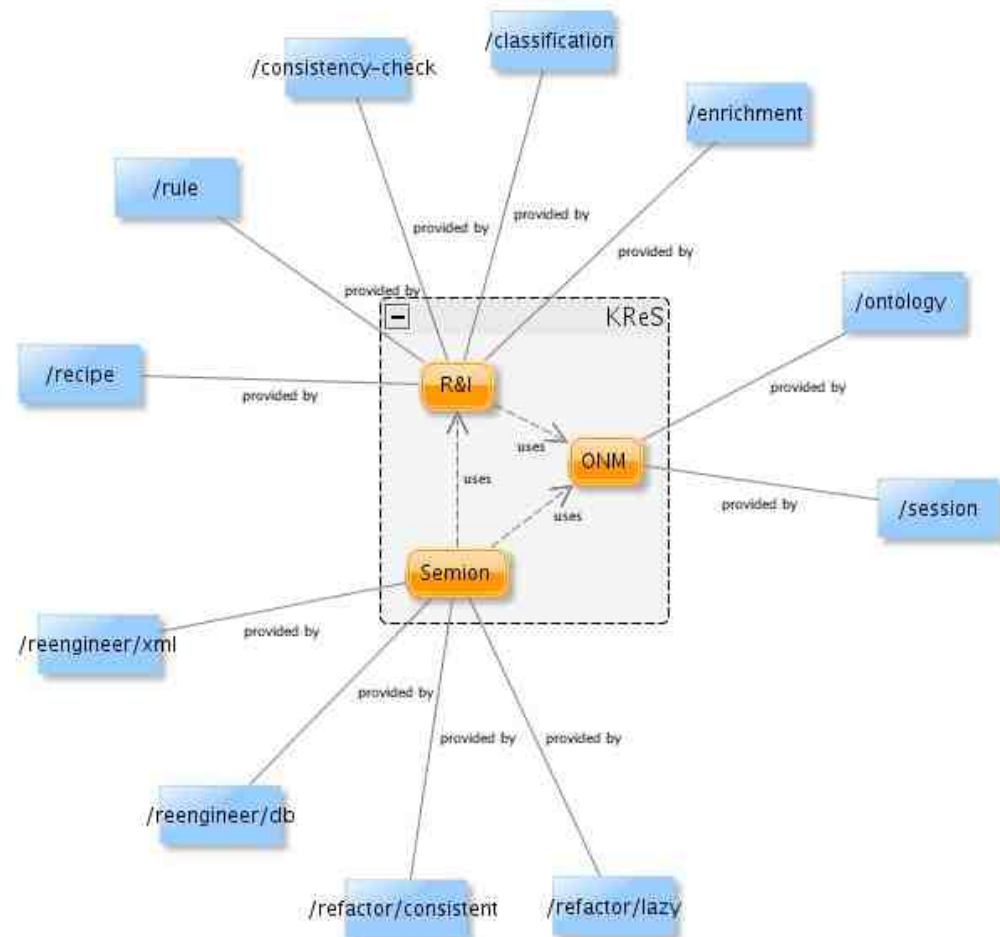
/classification

/consistency-check

/enrichment

/rule

provided by

provided by

provided by

provided by

/ontology

KReS

/recipe

provided by

R&I

provided by

uses

ONM

uses

/session

provided by

uses

Semion

/reengineer/xml

provided by

provided by

provided by

provided by

/reengineer/db

/refactor/consistent

/refactor/lazy